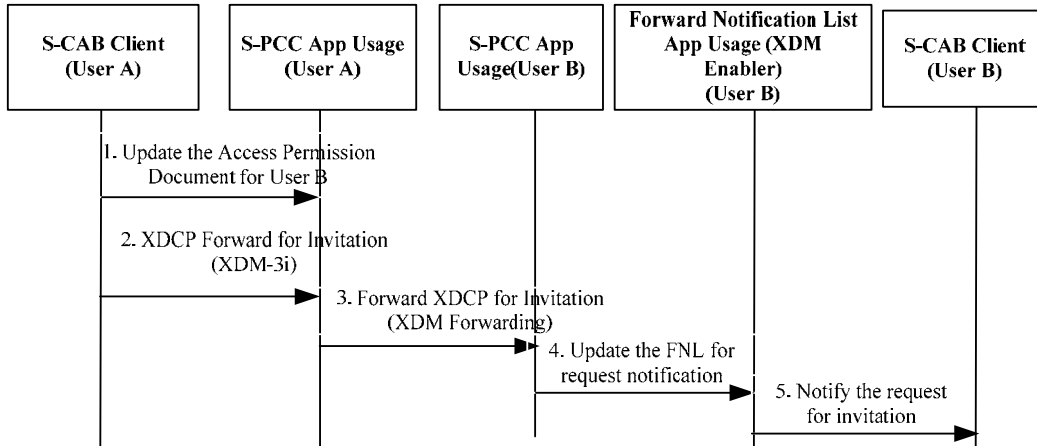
S-CAB Client (User A)

S-PCC App Usage (User A)

S-PCC App Usage(User B)

Forward Notification List App Usage (XDM Enabler) (User B)

S-CAB Client (User B)

1. Update the Access Permission Document for User B

2. XDCP Forward for Invitation (XDM-3i)

3. Forward XDCP for Invitation (XDM Forwarding)

4. Update the FNL for request notification

5. Notify the request for invitation